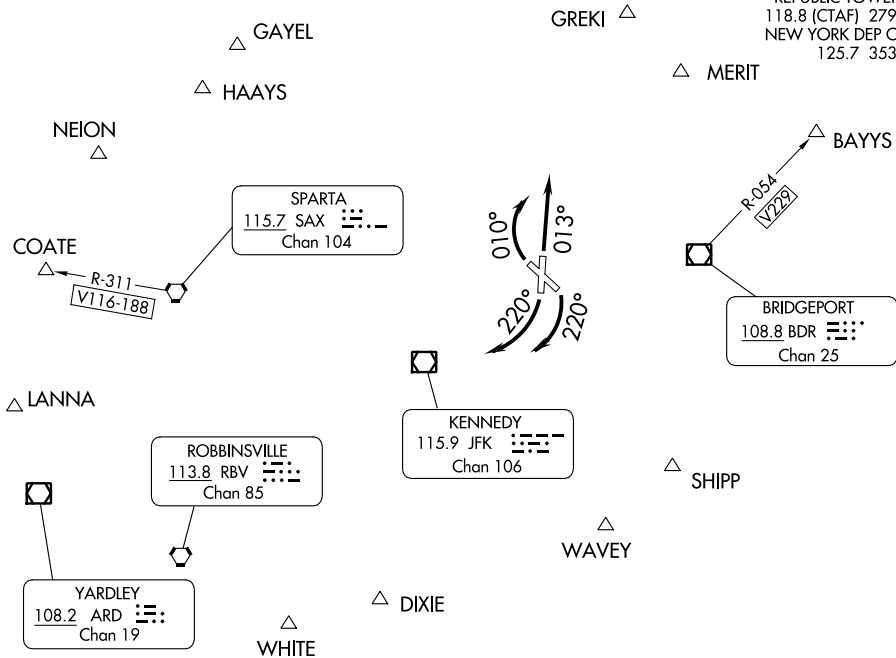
REPUBLIC TOWER
118.8 (CTAF) 279
NEW YORK DEP C
125.7 353

GAYEL

GREKI

MERIT

HAAYS

NEION

BAYYS

SPARTA
115.7 SAX
Chan 104

R-054
V229

010°

013°

COATE

R-311
V116-188

220°

220°

BRIDGEPORT
108.8 BDR
Chan 25

LANNA

KENNEDY
115.9 JFK
Chan 106

ROBBINSVILLE
113.8 RBV
Chan 85

SHIPP

WAVEY

YARDLEY
108.2 ARD
Chan 19

DIXIE

WHITE